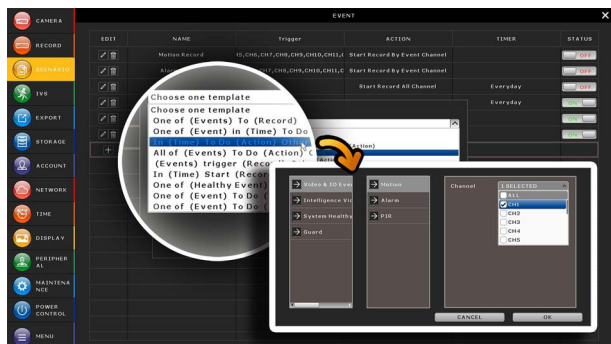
CAMERA
RECORD
SCENARIO
IVS
EXPORT
STORAGE
ACCOUNT
NETWORK
TIME
DISPLAY
PERIPHERAL
MAINTENANCE
POWER CONTROL
MENU

EVENT

| EDIT | NAME | Trigger | ACTION | TIMER | STATUS |
|---|---|---|---|---|---|
| | Motion Record | I5,CH6,CH7,CH8,CH9,CH10,CH11,C | Start Record By Event Channel | | OFF |
| | Ala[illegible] | CH7,CH8,CH9,CH10,CH11,C | Start Record By Event Channel | | OFF |
| | | | Start Record All Channel | Everyday | OFF |
| | | | | Everyday | ON |
| | | | | | ON |
| | | | | | ON |

Choose one template
Choose one template
One of (Events) To (Record)
One of (Event) in (Time) To Do
In (Time) To Do (Action) Oth
All of (Events) To Do (Action) (
(Events) trigger (Recor
In (Time) Start (Record
One of (Healthy Event)
One of (Event) To Do
One of (Event) To Do

Action)
Actio

Video & IO Event
Intelligence Vid
System Healthy
Guard

Motion
Alarm
PIR

Channel
1 SELECTED
ALL
CH1
CH2
CH3
CH4
CH5

CANCEL
OK